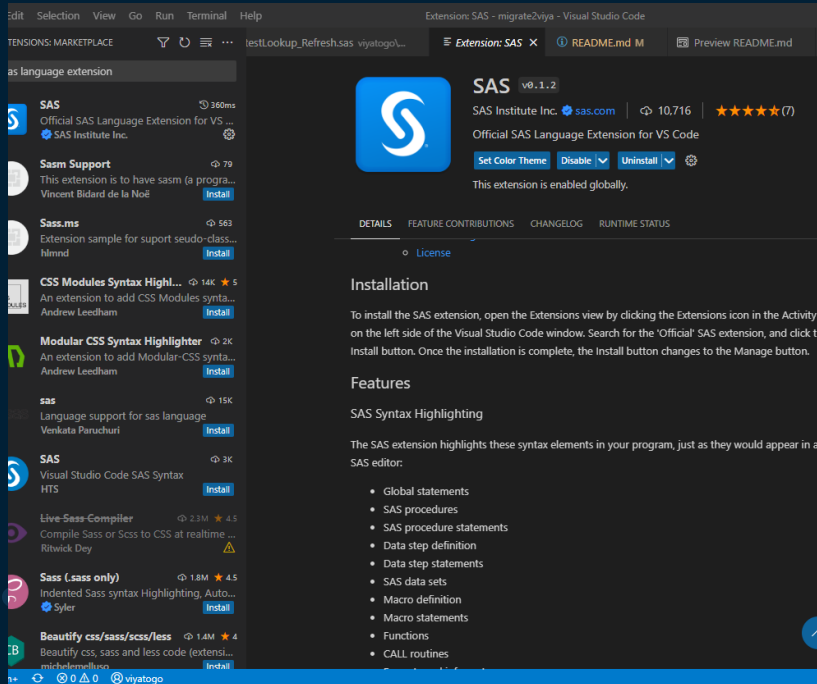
Edit Selection View Go Run Terminal Help
Extension: SAS - migrate2viya - Visual Studio Code

TENSIONS: MARKETPLACE

as language extension

testLookup_Refresh.sas viyatogo\...
Extension: SAS ×
README.md M
Preview README.md

SAS
360ms
Official SAS Language Extension for VS ...
SAS Institute Inc.

Sasm Support
79
This extension is to have sasm (a progra...
Vincent Bidard de la Noë
Install

Sass.ms
563
Extension sample for suport seudo-class...
hlmnd
Install

CSS Modules Syntax Highl...
14K 5
An extension to add CSS Modules synta...
Andrew Leedham
Install

Modular CSS Syntax Highlighter
2K
An extension to add Modular-CSS synta...
Andrew Leedham
Install

sas
15K
Language support for sas language
Venkata Paruchuri
Install

SAS
3K
Visual Studio Code SAS Syntax
HTS
Install

Live Sass Compiler
2.3M 4.5
Compile Sass or Scss to CSS at realtime ...
Ritwick Dey

Sass (.sass only)
1.8M 4.5
Indented Sass syntax Highlighting, Auto...
Syler
Install

Beautify css/sass/scss/less
1.4M 4
Beautify css, sass and less code (extensi...
michelemelluso
Install

SAS v0.1.2
SAS Institute Inc. sas.com 10,716 ★★★★★ (7)
Official SAS Language Extension for VS Code
Set Color Theme Disable Uninstall
This extension is enabled globally.

DETAILS FEATURE CONTRIBUTIONS CHANGELOG RUNTIME STATUS

License

Installation

To install the SAS extension, open the Extensions view by clicking the Extensions icon in the Activity on the left side of the Visual Studio Code window. Search for the 'Official' SAS extension, and click t Install button. Once the installation is complete, the Install button changes to the Manage button.

Features

SAS Syntax Highlighting

The SAS extension highlights these syntax elements in your program, just as they would appear in a SAS editor:

Global statements
SAS procedures
SAS procedure statements
Data step definition
Data step statements
SAS data sets
Macro definition
Macro statements
Functions
CALL routines

0 0 viyatogo